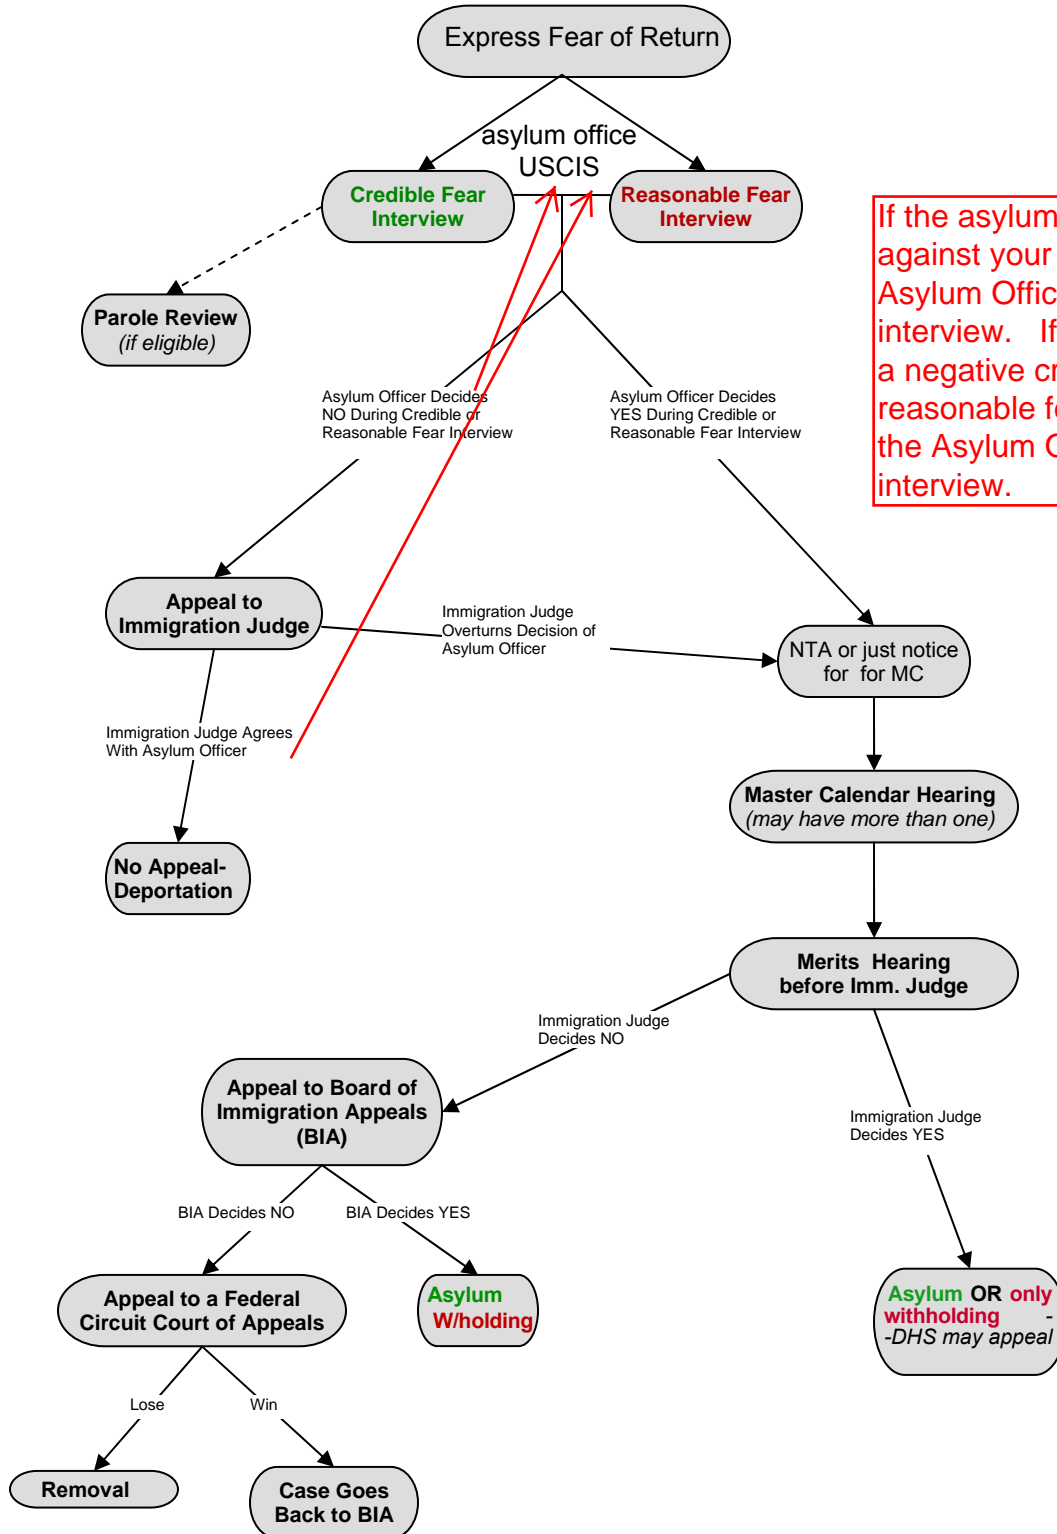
Express Fear of Return

asylum office
USCIS

Credible Fear Interview

Reasonable Fear Interview

If the asylum
against your
Asylum Offic
interview. If
a negative cr
reasonable f
the Asylum O
interview.

Parole Review
(if eligible)

Asylum Officer Decides NO During Credible or Reasonable Fear Interview

Asylum Officer Decides YES During Credible or Reasonable Fear Interview

Appeal to Immigration Judge

Immigration Judge Overturns Decision of Asylum Officer

NTA or just notice for for MC

Immigration Judge Agrees With Asylum Officer

Master Calendar Hearing
(may have more than one)

No Appeal- Deportation

Merits Hearing before Imm. Judge

Immigration Judge Decides NO

Appeal to Board of Immigration Appeals (BIA)

Immigration Judge Decides YES

BIA Decides NO

BIA Decides YES

Appeal to a Federal Circuit Court of Appeals

Asylum W/holding

Asylum OR only withholding -
-DHS may appeal

Lose

Win

Removal

Case Goes Back to BIA